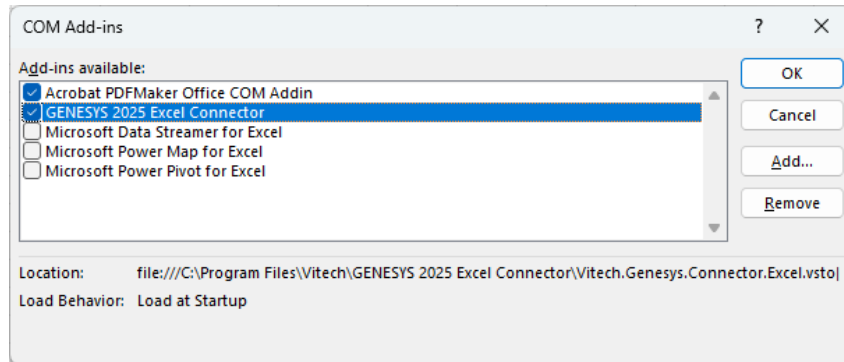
COM Add-ins

?

X

Add-ins available:

Acrobat PDFMaker Office COM Addin
GENESYS 2025 Excel Connector
Microsoft Data Streamer for Excel
Microsoft Power Map for Excel
Microsoft Power Pivot for Excel

OK

Cancel

Add...

Remove

Location: file:///C:\Program Files\Vitech\GENESYS 2025 Excel Connector\Vitech.Genesys.Connector.Excel.vsto|

Load Behavior: Load at Startup